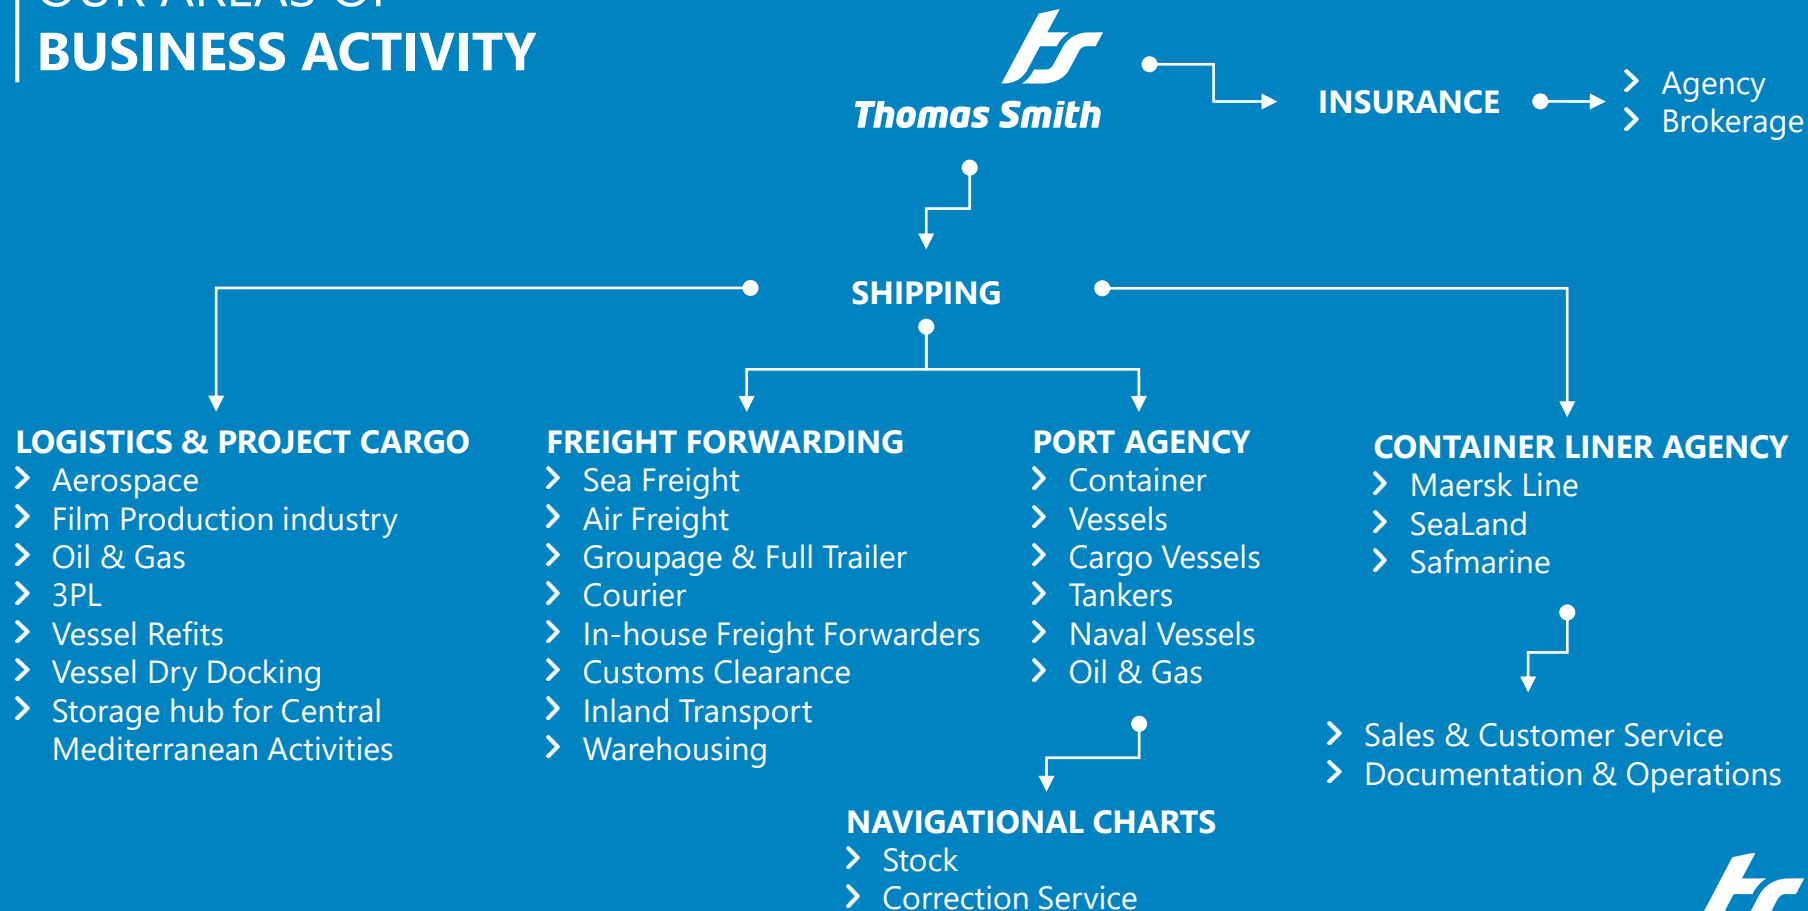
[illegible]
BUSINESS ACTIVITY

ts
Thomas Smith

INSURANCE
Agency
Brokerage

SHIPPING

LOGISTICS & PROJECT CARGO
Aerospace
Film Production industry
Oil & Gas
3PL
Vessel Refits
Vessel Dry Docking
Storage hub for Central Mediterranean Activities

FREIGHT FORWARDING
Sea Freight
Air Freight
Groupage & Full Trailer
Courier
In-house Freight Forwarders
Customs Clearance
Inland Transport
Warehousing

PORT AGENCY
Container
Vessels
Cargo Vessels
Tankers
Naval Vessels
Oil & Gas

CONTAINER LINER AGENCY
Maersk Line
SeaLand
Safmarine

Sales & Customer Service
Documentation & Operations

NAVIGATIONAL CHARTS
Stock
Correction Service